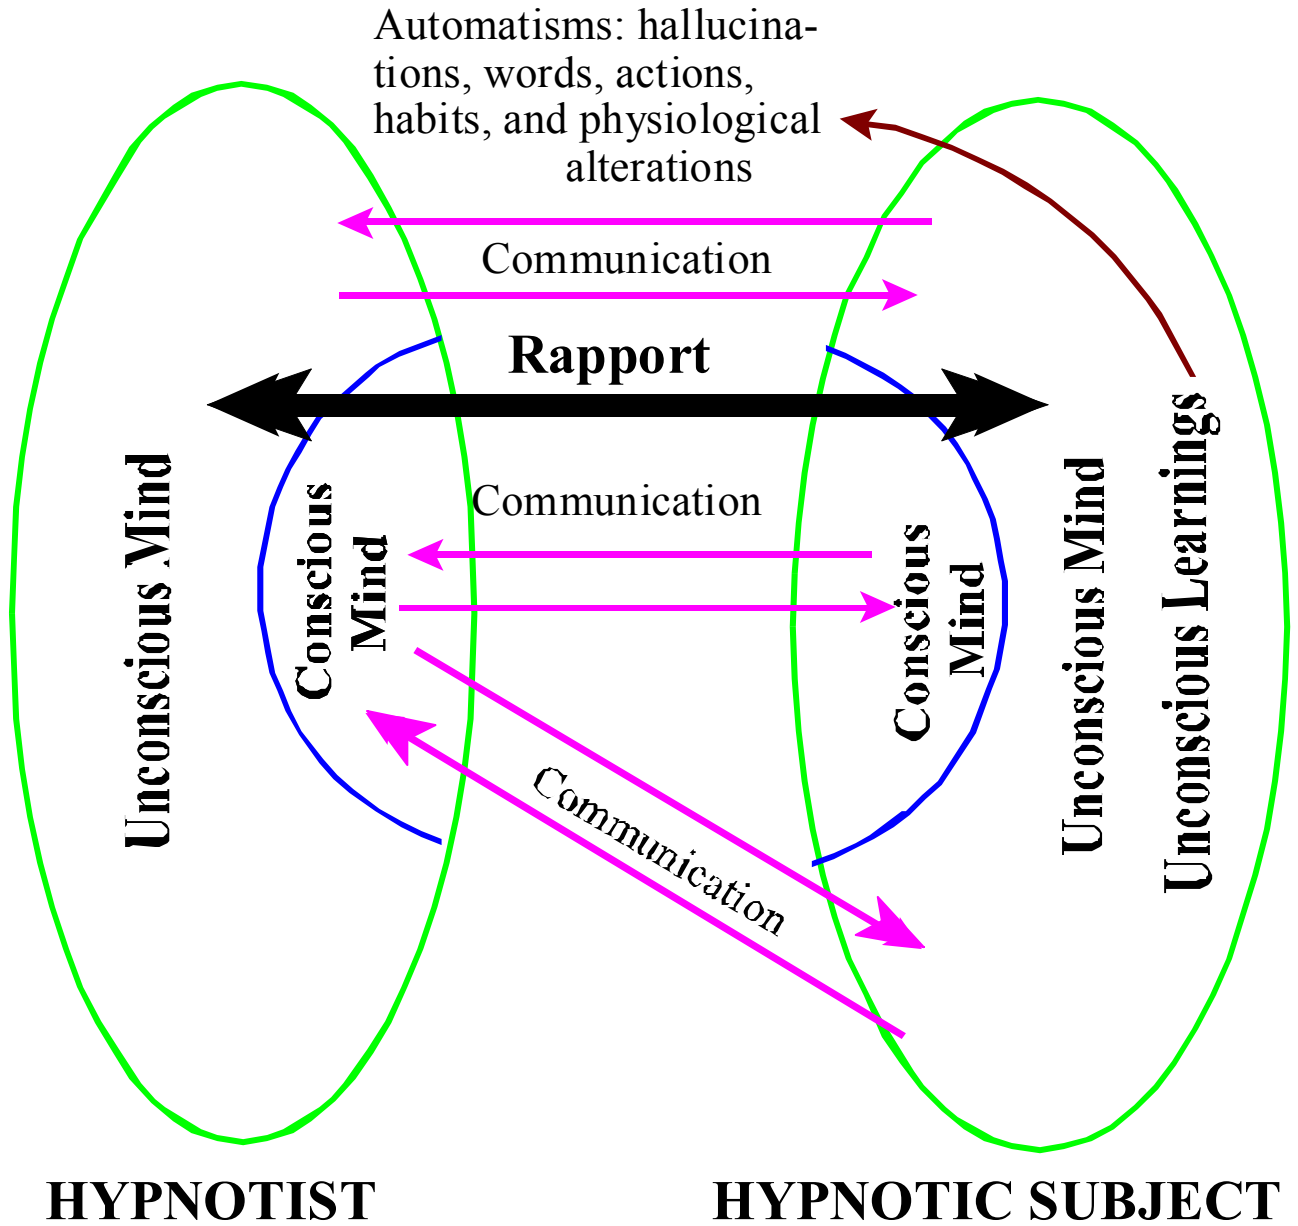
Automatisms: hallucinations, words, actions, habits, and physiological alterations

Communication

Rapport

Unconscious Mind

Conscious Mind

Communication

Conscious Mind

Unconscious Mind

Unconscious Learnings

Communication

HYPNOTIST

HYPNOTIC SUBJECT